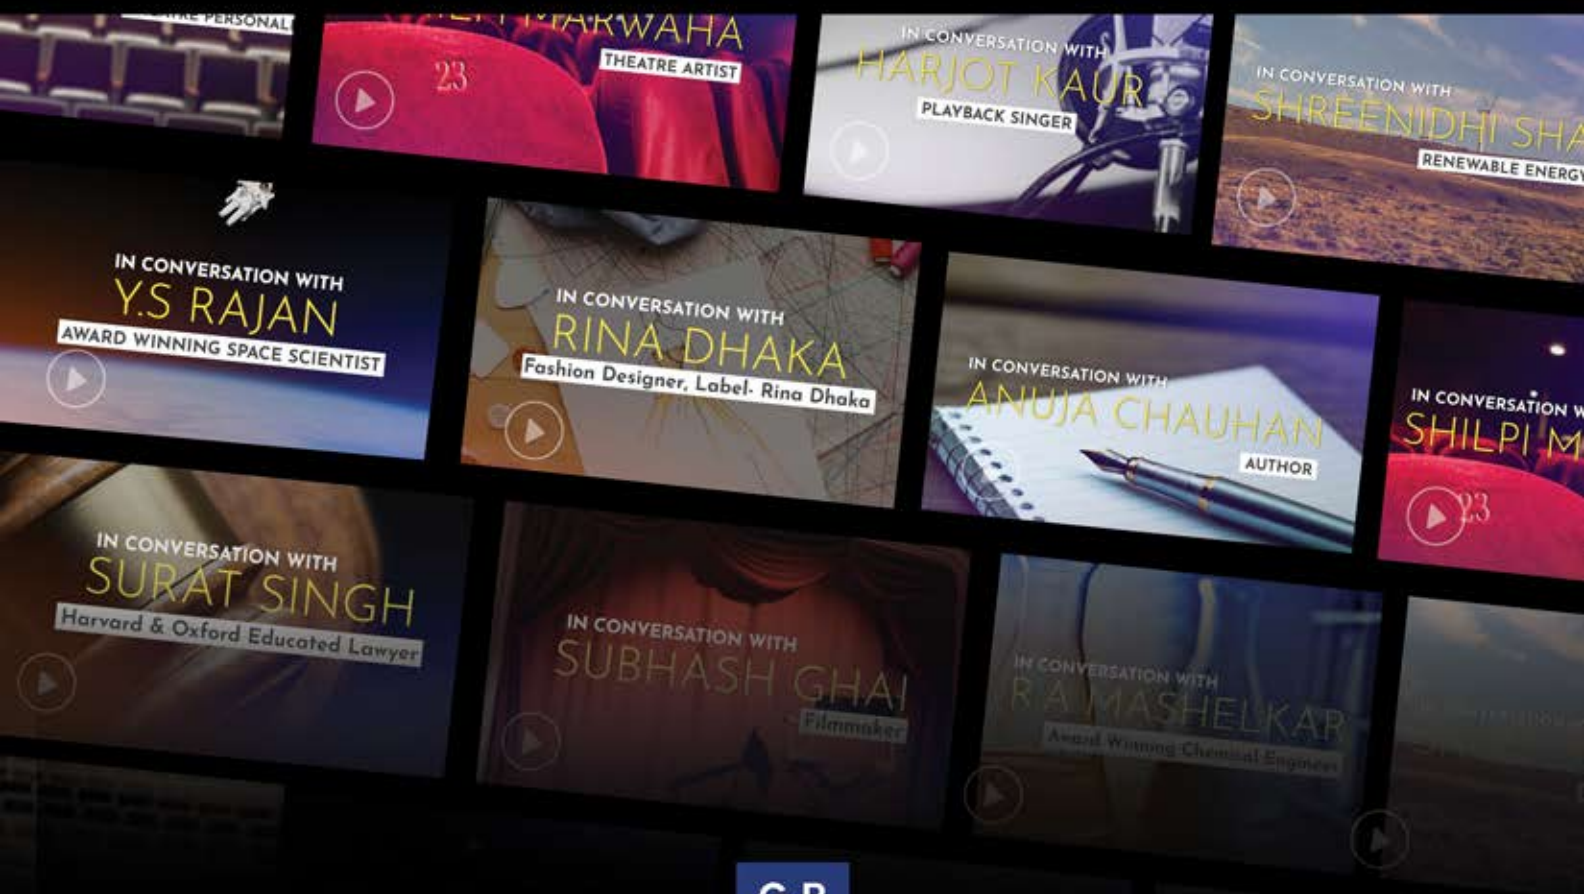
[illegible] PERSONAL

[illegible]MARWAHA
THEATRE ARTIST
23

IN CONVERSATION WITH
HARJOT KAUR
PLAYBACK SINGER

IN CONVERSATION WITH
SHREENIDHI SHA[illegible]
RENEWABLE ENERGY

IN CONVERSATION WITH
Y.S RAJAN
AWARD WINNING SPACE SCIENTIST

IN CONVERSATION WITH
RINA DHAKA
Fashion Designer, Label- Rina Dhaka

IN CONVERSATION WITH
ANUJA CHAUHAN
AUTHOR

IN CONVERSATION W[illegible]
SHILPI M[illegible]
23

IN CONVERSATION WITH
SURAT SINGH
Harvard & Oxford Educated Lawyer

IN CONVERSATION WITH
SUBHASH GHAI
Filmmaker

IN CONVERSATION WITH
R A MASHELKAR
Award Winning Chemical Engineer

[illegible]